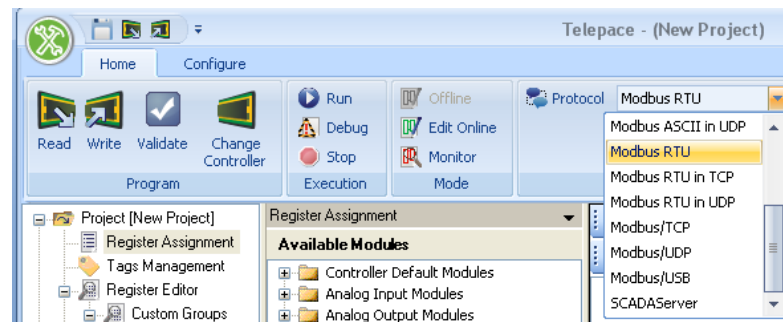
Telepace - (New Project)

Home
Configure

Read
Write
Validate
Change Controller
Program

Run
Debug
Stop
Execution

Offline
Edit Online
Monitor
Mode

Protocol
Modbus RTU

Modbus ASCII in UDP
Modbus RTU
Modbus RTU in TCP
Modbus RTU in UDP
Modbus/TCP
Modbus/UDP
Modbus/USB
SCADAServer

Project [New Project]
Register Assignment
Tags Management
Register Editor
Custom Groups

Register Assignment
Available Modules
Controller Default Modules
Analog Input Modules
Analog Output Modules